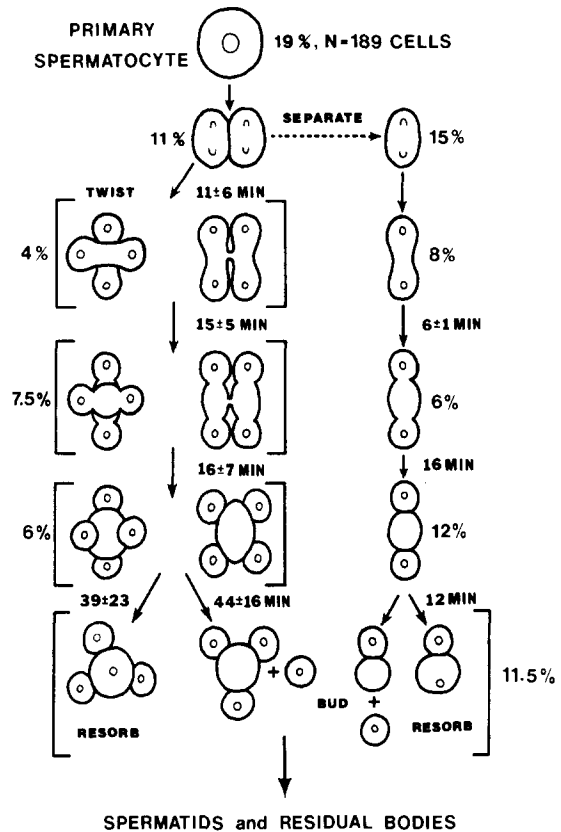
PRIMARY SPERMATOCYTE

19 %, N = 189 CELLS

11 %

SEPARATE

15 %

TWIST

$11 \pm 6$ MIN

4 %

8 %

$15 \pm 5$ MIN

$6 \pm 1$ MIN

7.5 %

6 %

$16 \pm 7$ MIN

16 MIN

6 %

12 %

$39 \pm 23$

$44 \pm 16$ MIN

12 MIN

+

11.5 %

BUD

+

RESORB

RESORB

SPERMATIDS and RESIDUAL BODIES